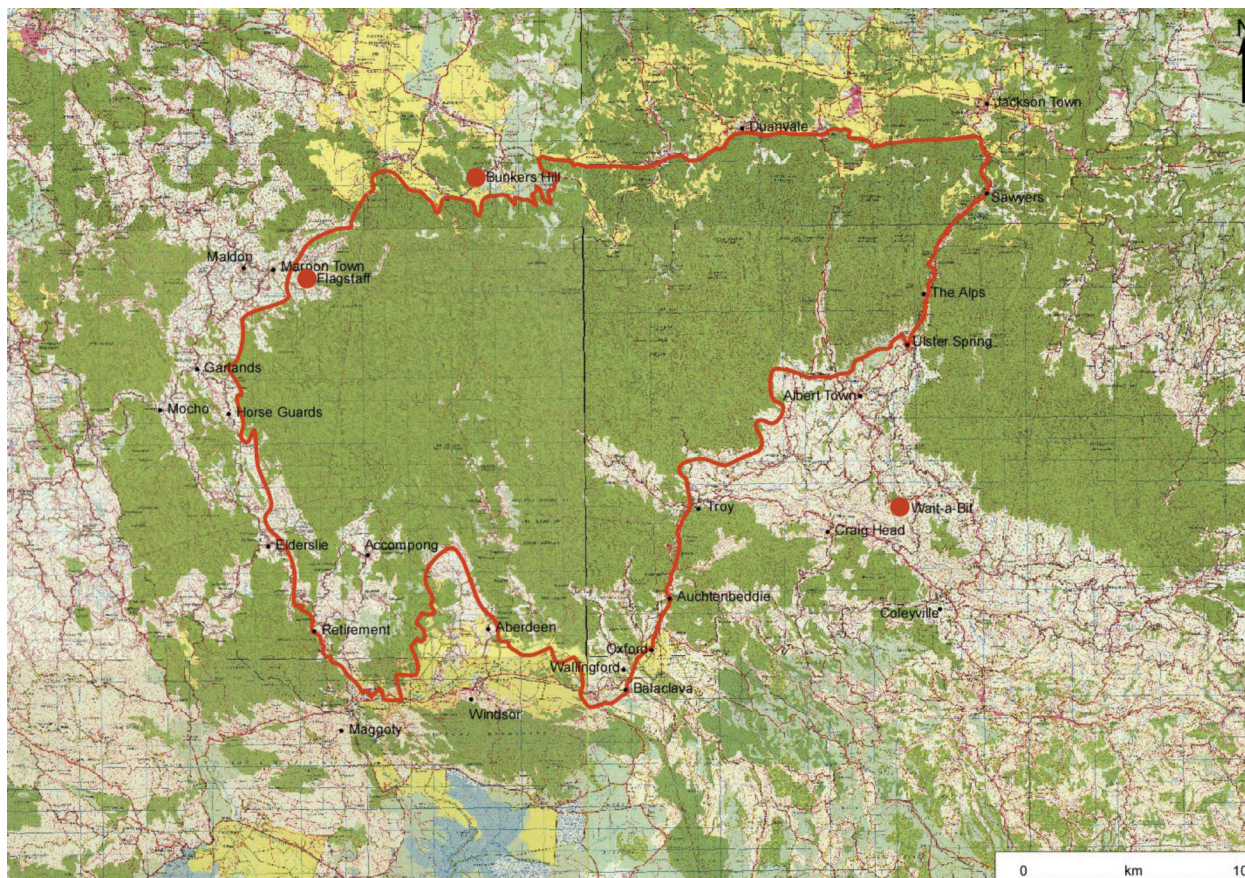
Jackson Town
Duanvale
Bunkers Hill
Sawyers
Maldon
Maroon Town
Flagstaff
The Alps
Ulster Spring
Garlands
Albert Town
Mocho
Horse Guards
Troy
Wait-a-Bit
Craig Head
Elderslie
Accompong
Auchtenbeddie
Coleyville
Retirement
Aberdeen
Oxford
Wallingford
Balaclava
Windsor
Maggoty
0
km
10